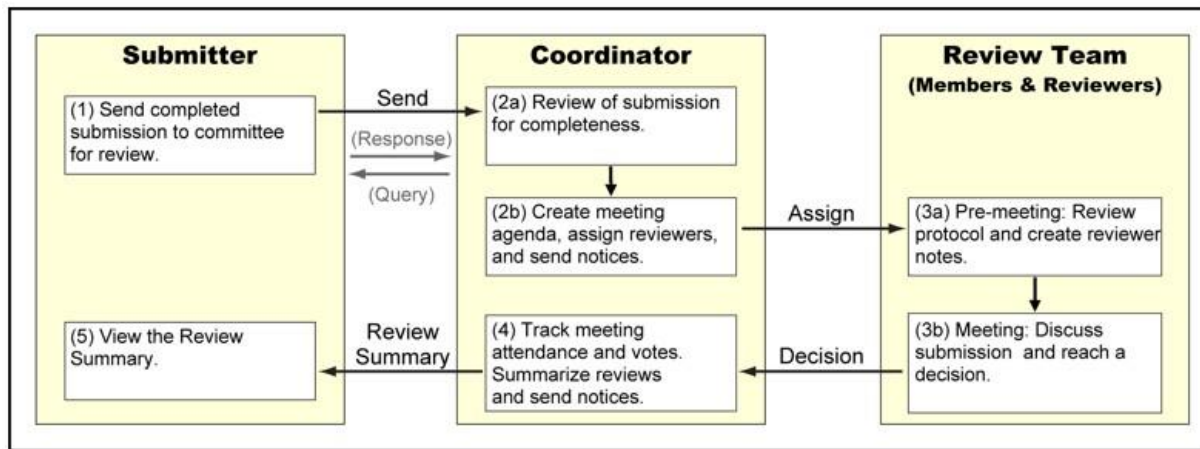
Submitter

(1) Send completed submission to committee for review.

Send

(Response)

(Query)

(5) View the Review Summary.

Review Summary

Coordinator

(2a) Review of submission for completeness.

(2b) Create meeting agenda, assign reviewers, and send notices.

Assign

(4) Track meeting attendance and votes. Summarize reviews and send notices.

Decision

Review Team
(Members & Reviewers)

(3a) Pre-meeting: Review protocol and create reviewer notes.

(3b) Meeting: Discuss submission and reach a decision.